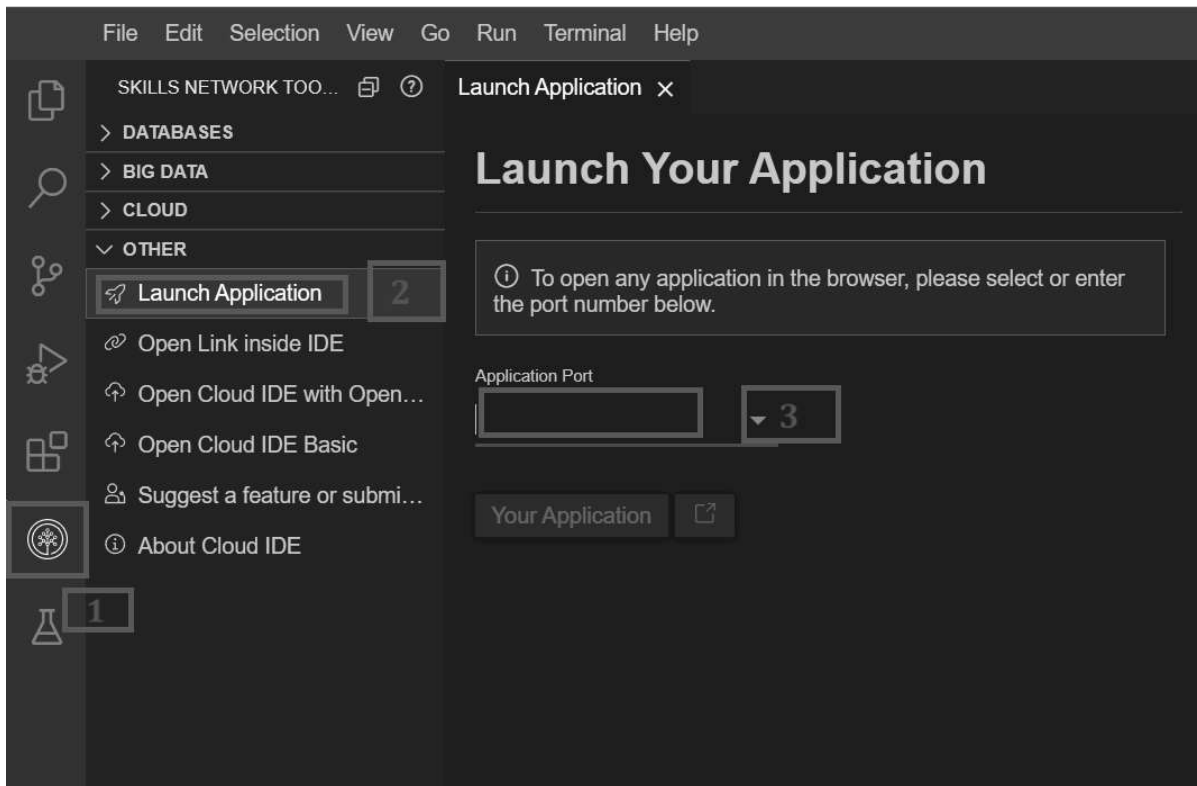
File Edit Selection View Go Run Terminal Help

SKILLS NETWORK TOO...

> DATABASES
> BIG DATA
> CLOUD
∨ OTHER
Launch Application
2
Open Link inside IDE
Open Cloud IDE with Open...
Open Cloud IDE Basic
Suggest a feature or submi...
About Cloud IDE
1

Launch Application ×

Launch Your Application

ⓘ To open any application in the browser, please select or enter the port number below.

Application Port

3

Your Application